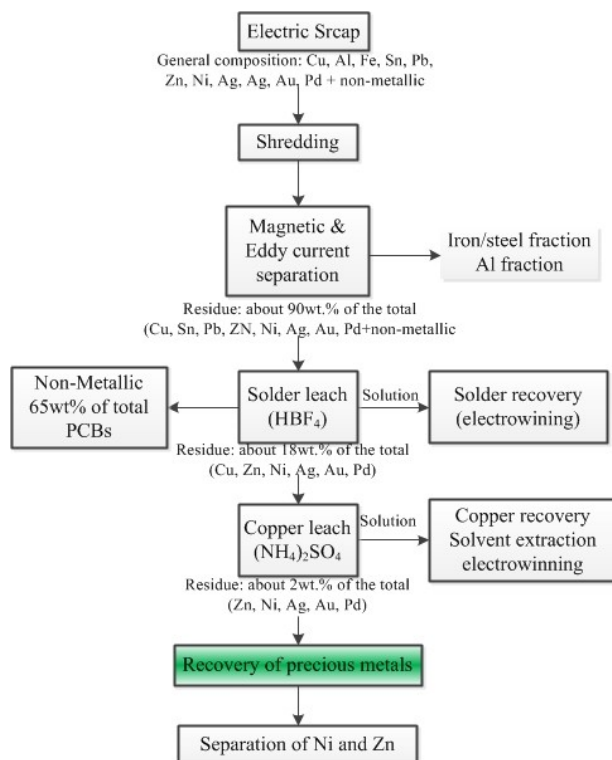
Electric Srcap

General composition: Cu, Al, Fe, Sn, Pb, Zn, Ni, Ag, Ag, Au, Pd + non-metallic

Shredding

Magnetic & Eddy current separation

Iron/steel fraction
Al fraction

Residue: about 90wt.% of the total (Cu, Sn, Pb, ZN, Ni, Ag, Au, Pd+non-metallic

Non-Metallic 65wt% of total PCBs

Solder leach ($HBF_4$)

Solution

Solder recovery (electrowining)

Residue: about 18wt.% of the total (Cu, Zn, Ni, Ag, Au, Pd)

Copper leach $(NH_4)_2SO_4$

Solution

Copper recovery
Solvent extraction
electrowinning

Residue: about 2wt.% of the total (Zn, Ni, Ag, Au, Pd)

Recovery of precious metals

Separation of Ni and Zn